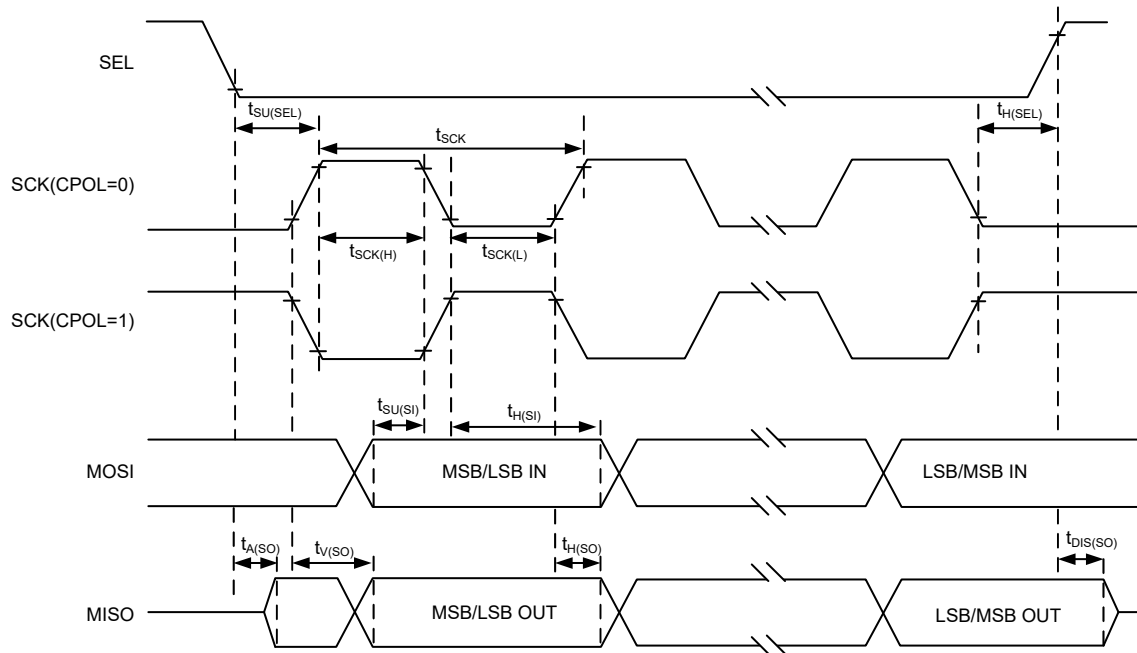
SEL

$t_{SU(SEL)}$

$t_{SCK}$

$t_{H(SEL)}$

SCK(CPOL=0)

$t_{SCK(H)}$

$t_{SCK(L)}$

SCK(CPOL=1)

$t_{SU(SI)}$

$t_{H(SI)}$

MOSI

MSB/LSB IN

LSB/MSB IN

$t_{A(SO)}$

$t_{V(SO)}$

$t_{H(SO)}$

$t_{DIS(SO)}$

MISO

MSB/LSB OUT

LSB/MSB OUT